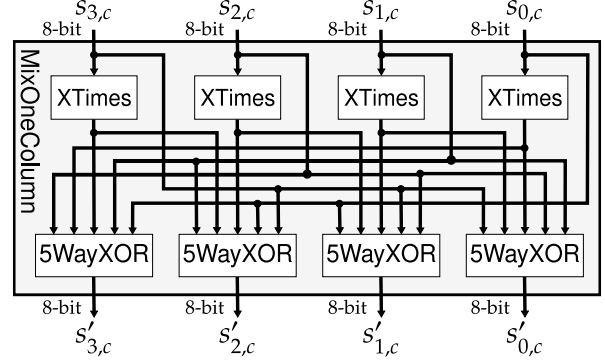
$s_{3,c}$ $s_{2,c}$ $s_{1,c}$ $s_{0,c}$

8-bit 8-bit 8-bit 8-bit

MixOneColumn

XTimes XTimes XTimes XTimes

5WayXOR 5WayXOR 5WayXOR 5WayXOR

8-bit 8-bit 8-bit 8-bit

$s'_{3,c}$ $s'_{2,c}$ $s'_{1,c}$ $s'_{0,c}$